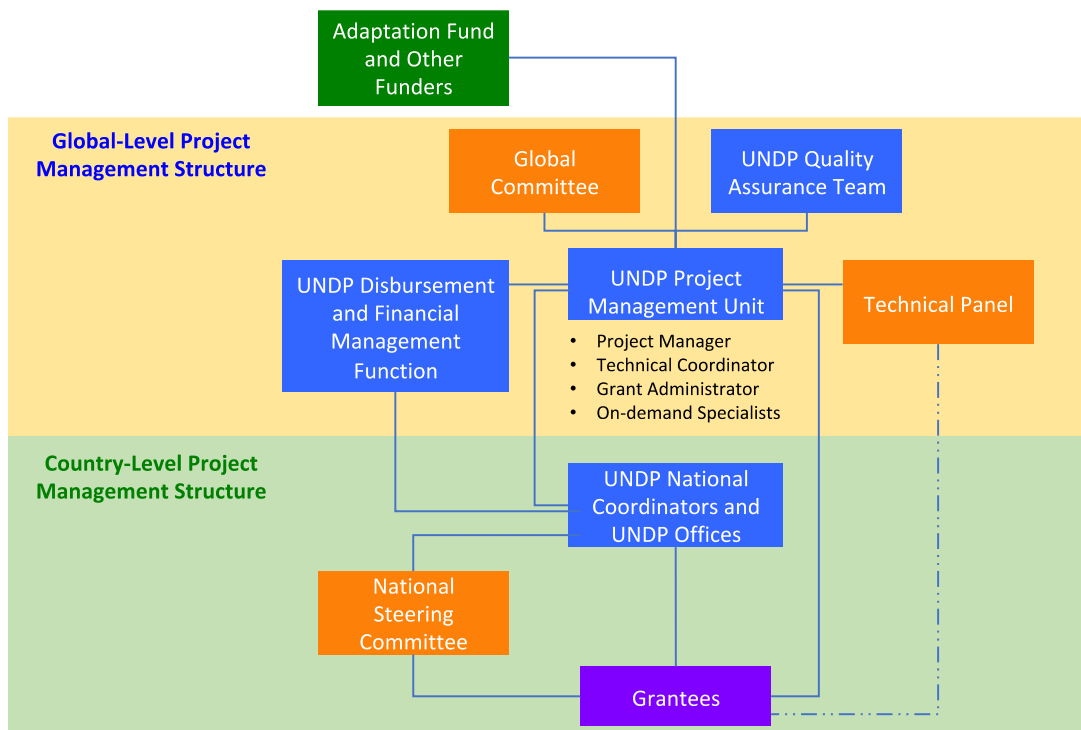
Adaptation Fund and Other Funders

Global-Level Project Management Structure

Global Committee

UNDP Quality Assurance Team

UNDP Disbursement and Financial Management Function

UNDP Project Management Unit

- Project Manager
- Technical Coordinator
- Grant Administrator
- On-demand Specialists

Technical Panel

Country-Level Project Management Structure

UNDP National Coordinators and UNDP Offices

National Steering Committee

Grantees